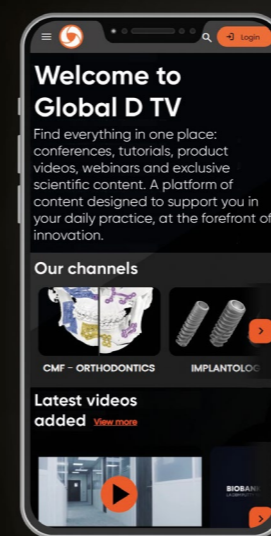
Login

Welcome to Global D TV

Find everything in one place: conferences, tutorials, product videos, webinars and exclusive scientific content. A platform of content designed to support you in your daily practice, at the forefront of innovation.

Our channels

CMF - ORTHODONTICS

IMPLANTOLOG

Latest videos added View more

BIOBANK